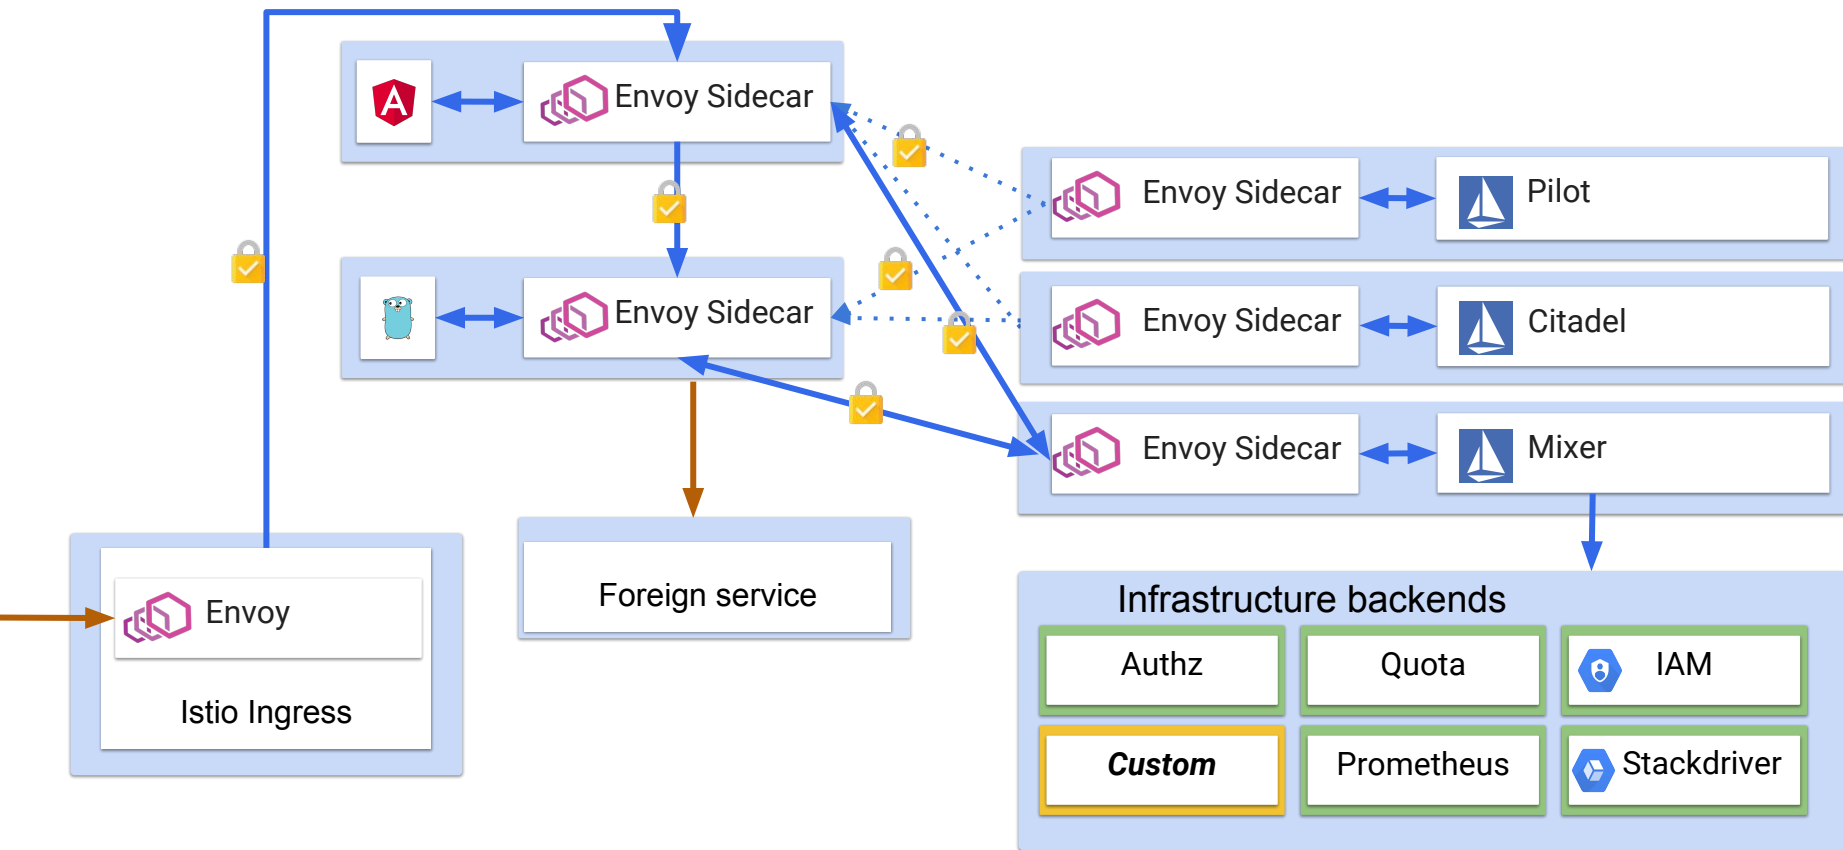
Envoy Sidecar

Envoy Sidecar

Envoy Sidecar

Pilot

Envoy Sidecar

Citadel

Envoy Sidecar

Mixer

Envoy

Istio Ingress

Foreign service

Infrastructure backends

Authz

Quota

IAM

Custom

Prometheus

Stackdriver